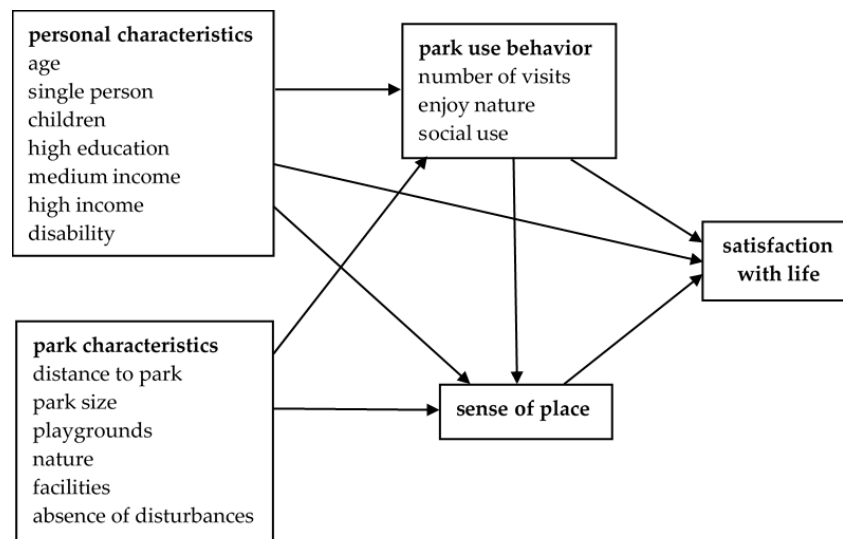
**personal characteristics**
age
single person
children
high education
medium income
high income
disability

**park use behavior**
number of visits
enjoy nature
social use

**satisfaction with life**

**park characteristics**
distance to park
park size
playgrounds
nature
facilities
absence of disturbances

**sense of place**